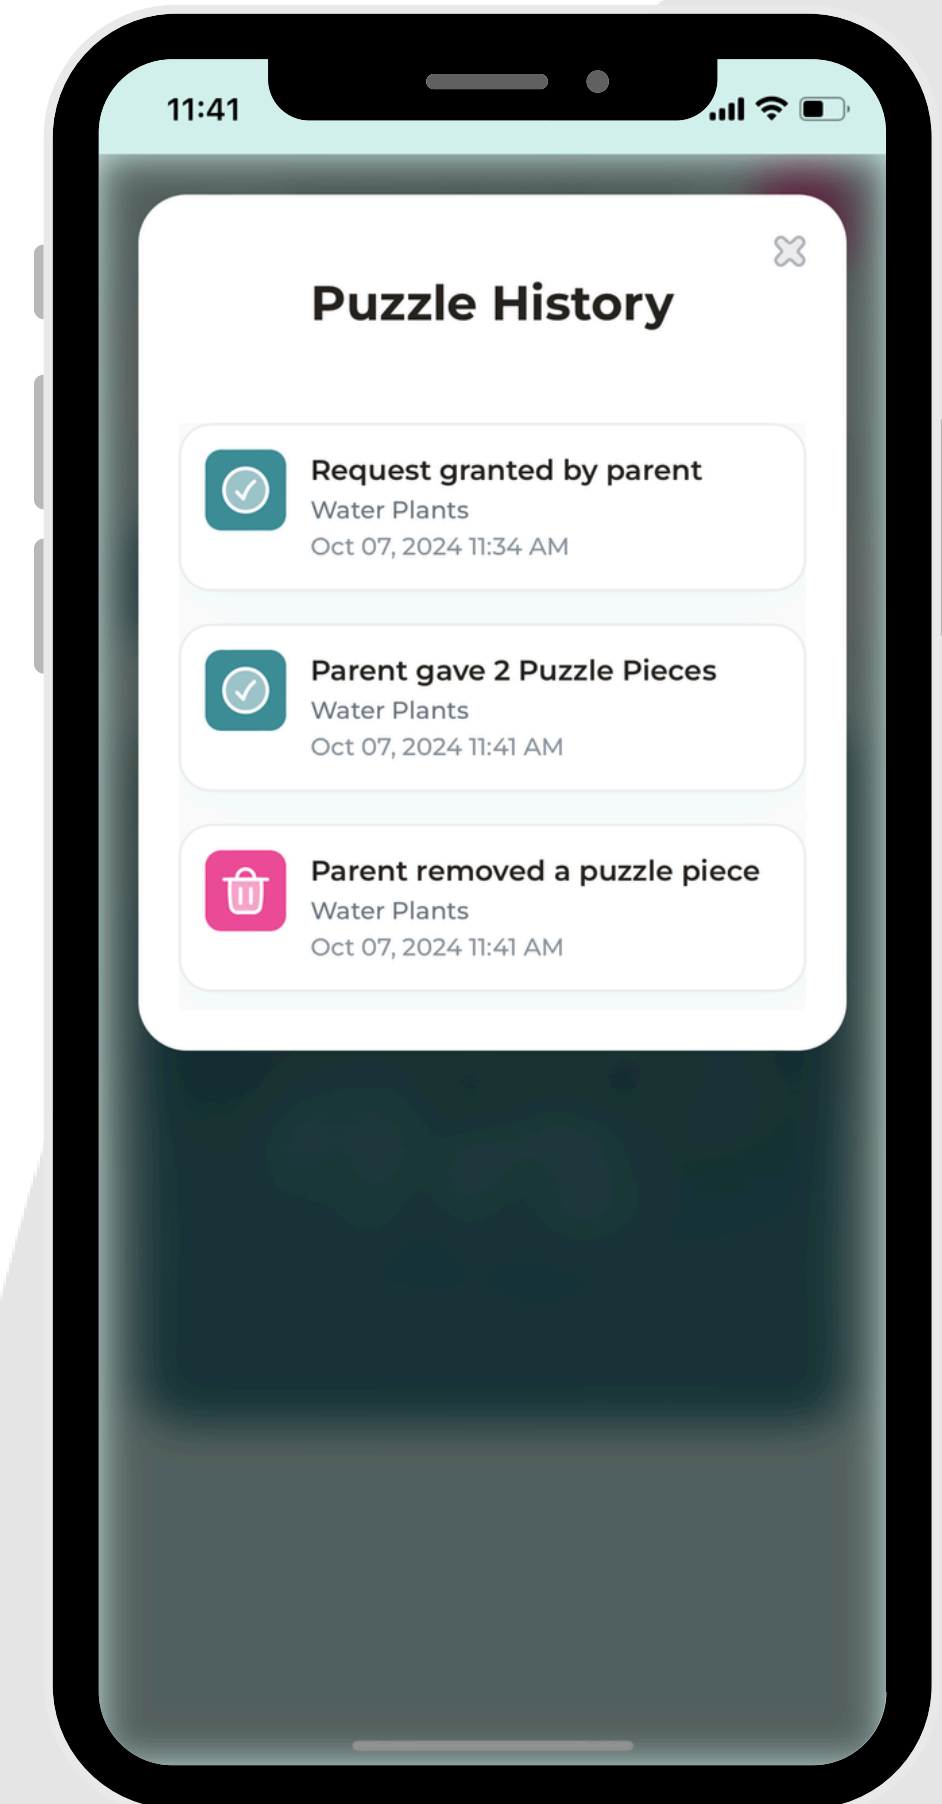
11:41

Puzzle History

Request granted by parent
Water Plants
Oct 07, 2024 11:34 AM

Parent gave 2 Puzzle Pieces
Water Plants
Oct 07, 2024 11:41 AM

Parent removed a puzzle piece
Water Plants
Oct 07, 2024 11:41 AM